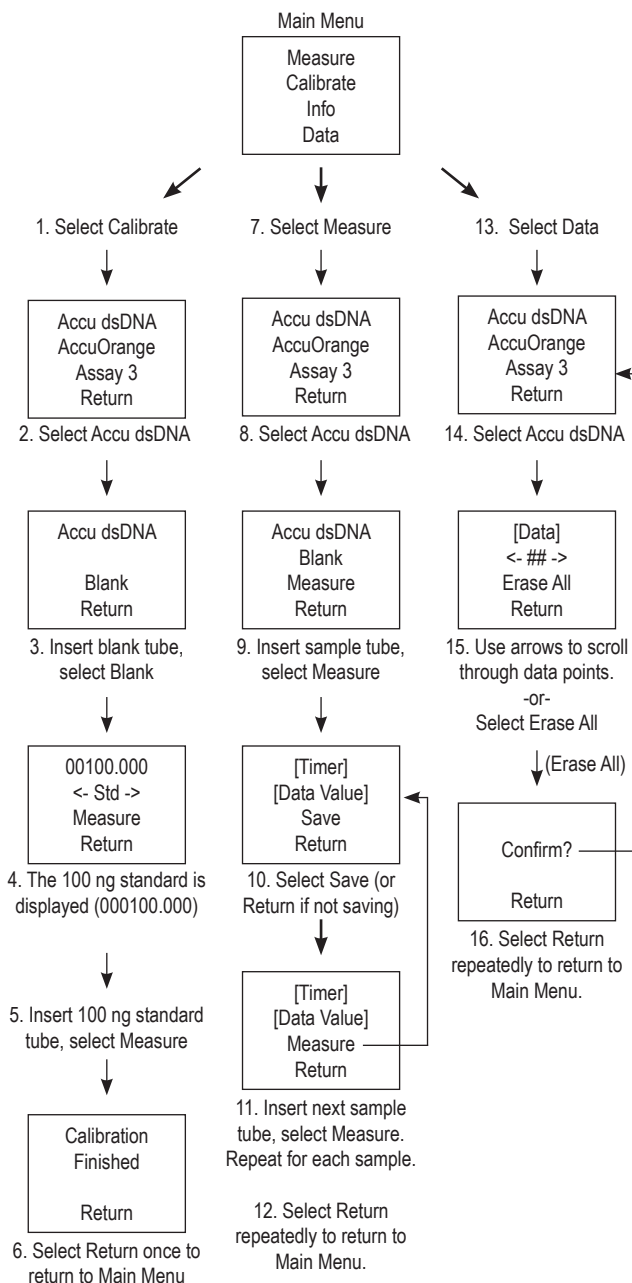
Main Menu

Measure
Calibrate
Info
Data

1. Select Calibrate

Accu dsDNA
AccuOrange
Assay 3
Return

2. Select Accu dsDNA

Accu dsDNA

Blank
Return

3. Insert blank tube, select Blank

00100.000
<- Std ->
Measure
Return

4. The 100 ng standard is displayed (000100.000)

5. Insert 100 ng standard tube, select Measure

Calibration
Finished

Return

6. Select Return once to return to Main Menu

7. Select Measure

Accu dsDNA
AccuOrange
Assay 3
Return

8. Select Accu dsDNA

Accu dsDNA
Blank
Measure
Return

9. Insert sample tube, select Measure

[Timer]
[Data Value]
Save
Return

10. Select Save (or Return if not saving)

[Timer]
[Data Value]
Measure
Return

11. Insert next sample tube, select Measure. Repeat for each sample.

12. Select Return repeatedly to return to Main Menu.

13. Select Data

Accu dsDNA
AccuOrange
Assay 3
Return

14. Select Accu dsDNA

[Data]
<- ## ->
Erase All
Return

15. Use arrows to scroll through data points.
-or-
Select Erase All

(Erase All)

Confirm?

Return

16. Select Return repeatedly to return to Main Menu.